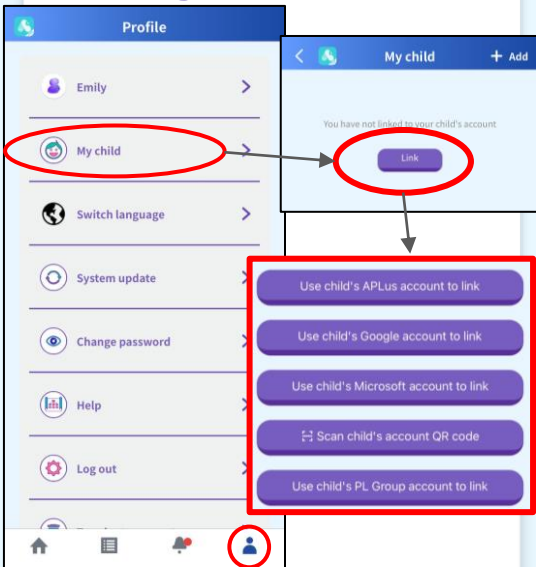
Profile

Emily

My child

Switch language

System update

Change password

Help

Log out

My child

Add

You have not linked to your child's account

Link

Use child's APLus account to link

Use child's Google account to link

Use child's Microsoft account to link

Scan child's account QR code

Use child's PL Group account to link